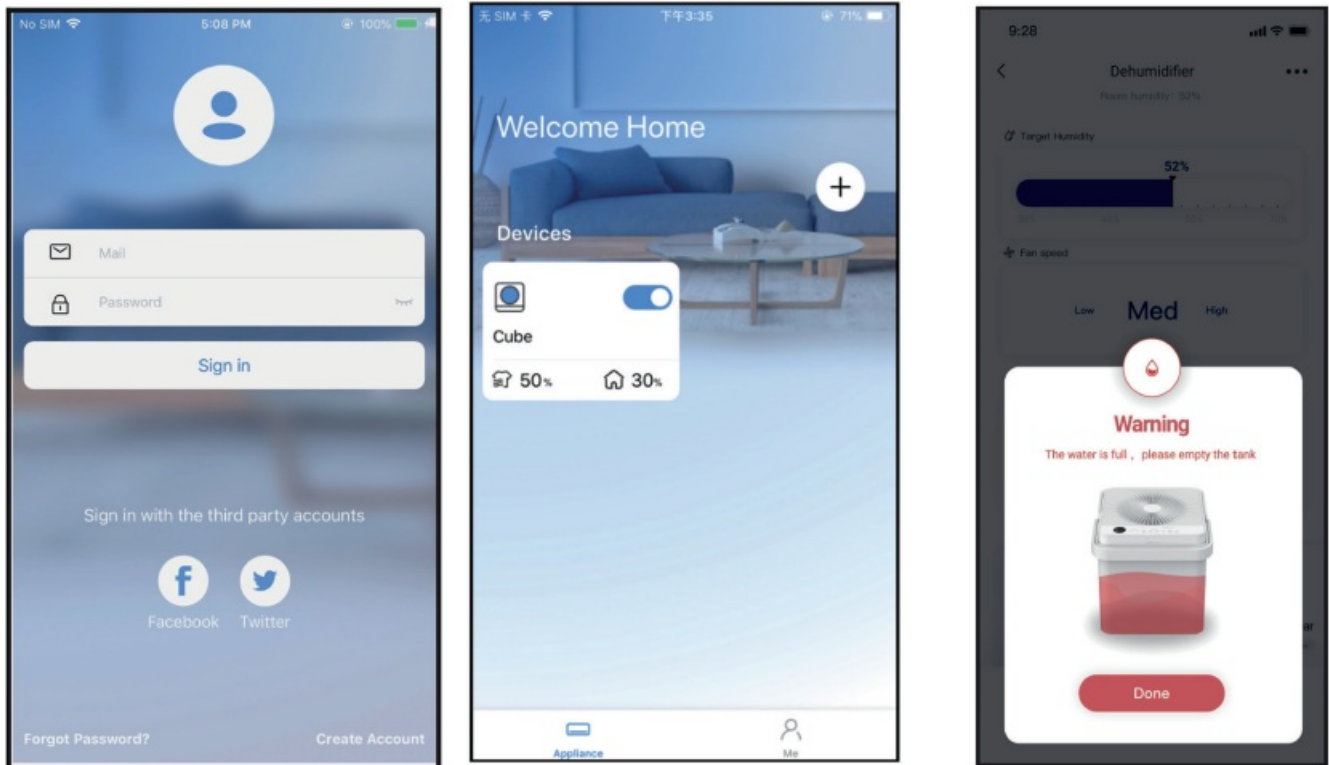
No SIM 5:08 PM 100%

Mail

Password

Sign in

Sign in with the third party accounts

Facebook Twitter

Forgot Password? Create Account

无 SIM 卡 下午3:35 71%

Welcome Home

+

Devices

Cube

50% 30%

Appliance Me

9:28

Dehumidifier

Room humidity : 52%

Target Humidity

52%

Fan speed

Low Med High

Warning

The water is full , please empty the tank

Done